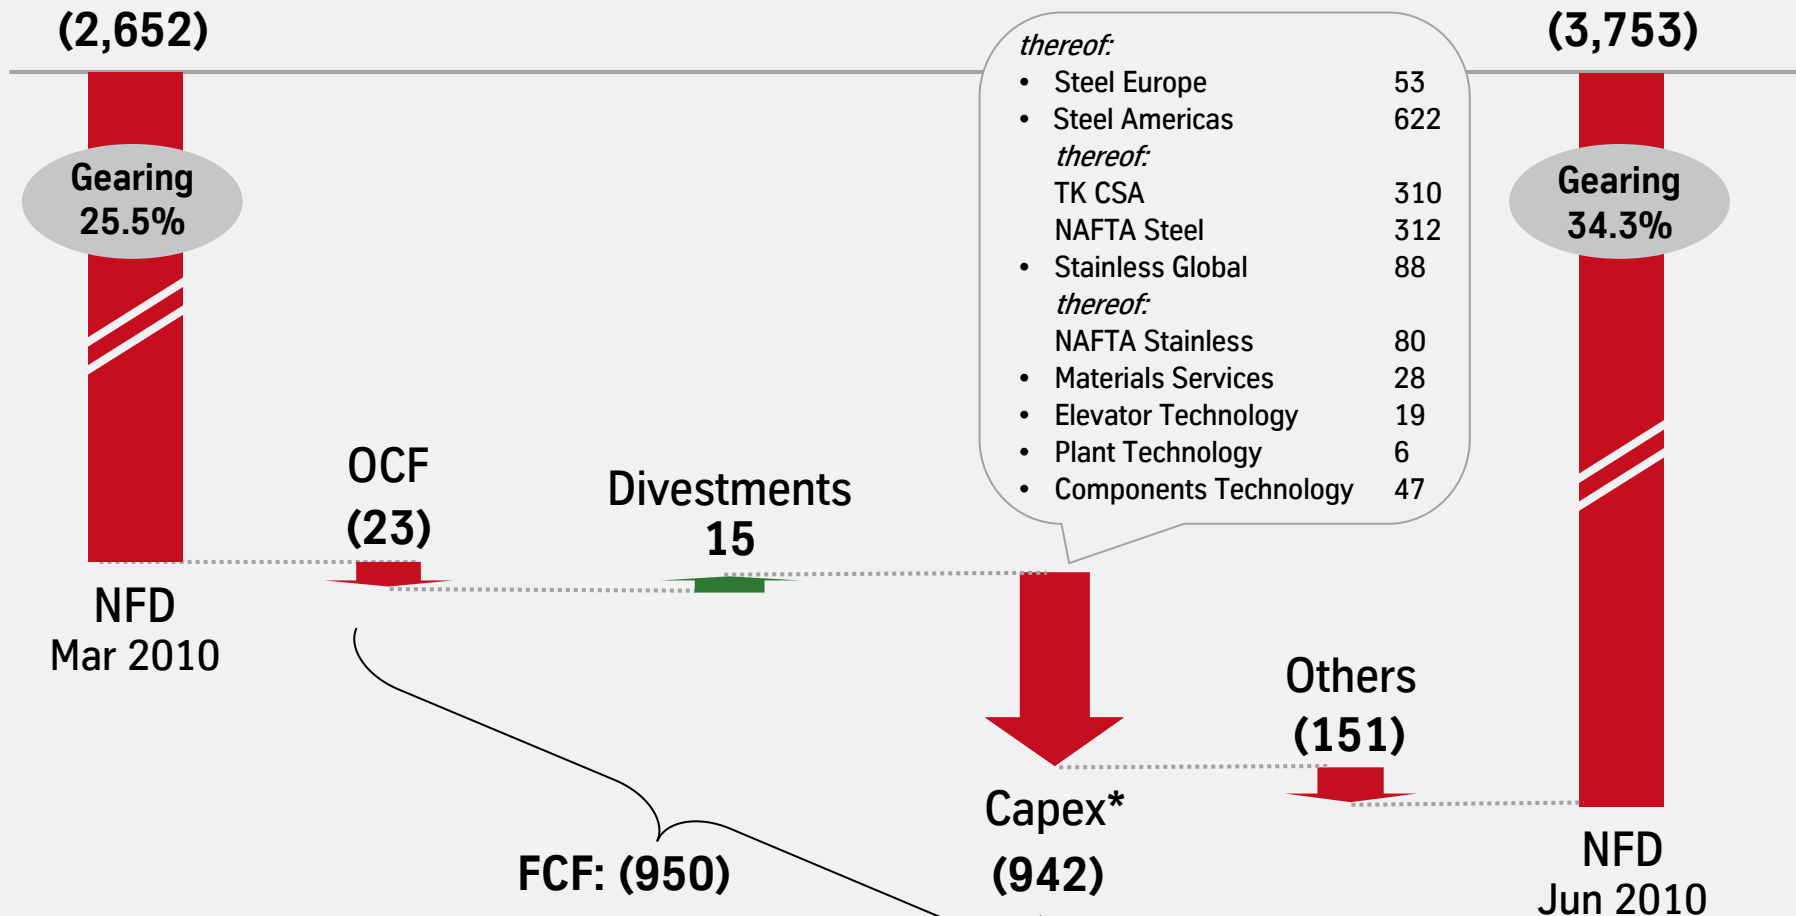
(2,652)

Gearing 25.5%

NFD
Mar 2010

OCF
(23)

Divestments
15

thereof:

| | |
|---|---|
| • Steel Europe | 53 |
| • Steel Americas | 622 |
| thereof: | |
| TK CSA | 310 |
| NAFTA Steel | 312 |
| • Stainless Global | 88 |
| thereof: | |
| NAFTA Stainless | 80 |
| • Materials Services | 28 |
| • Elevator Technology | 19 |
| • Plant Technology | 6 |
| • Components Technology | 47 |

(3,753)

Gearing 34.3%

Others
(151)

Capex*
(942)

FCF: (950)

NFD
Jun 2010